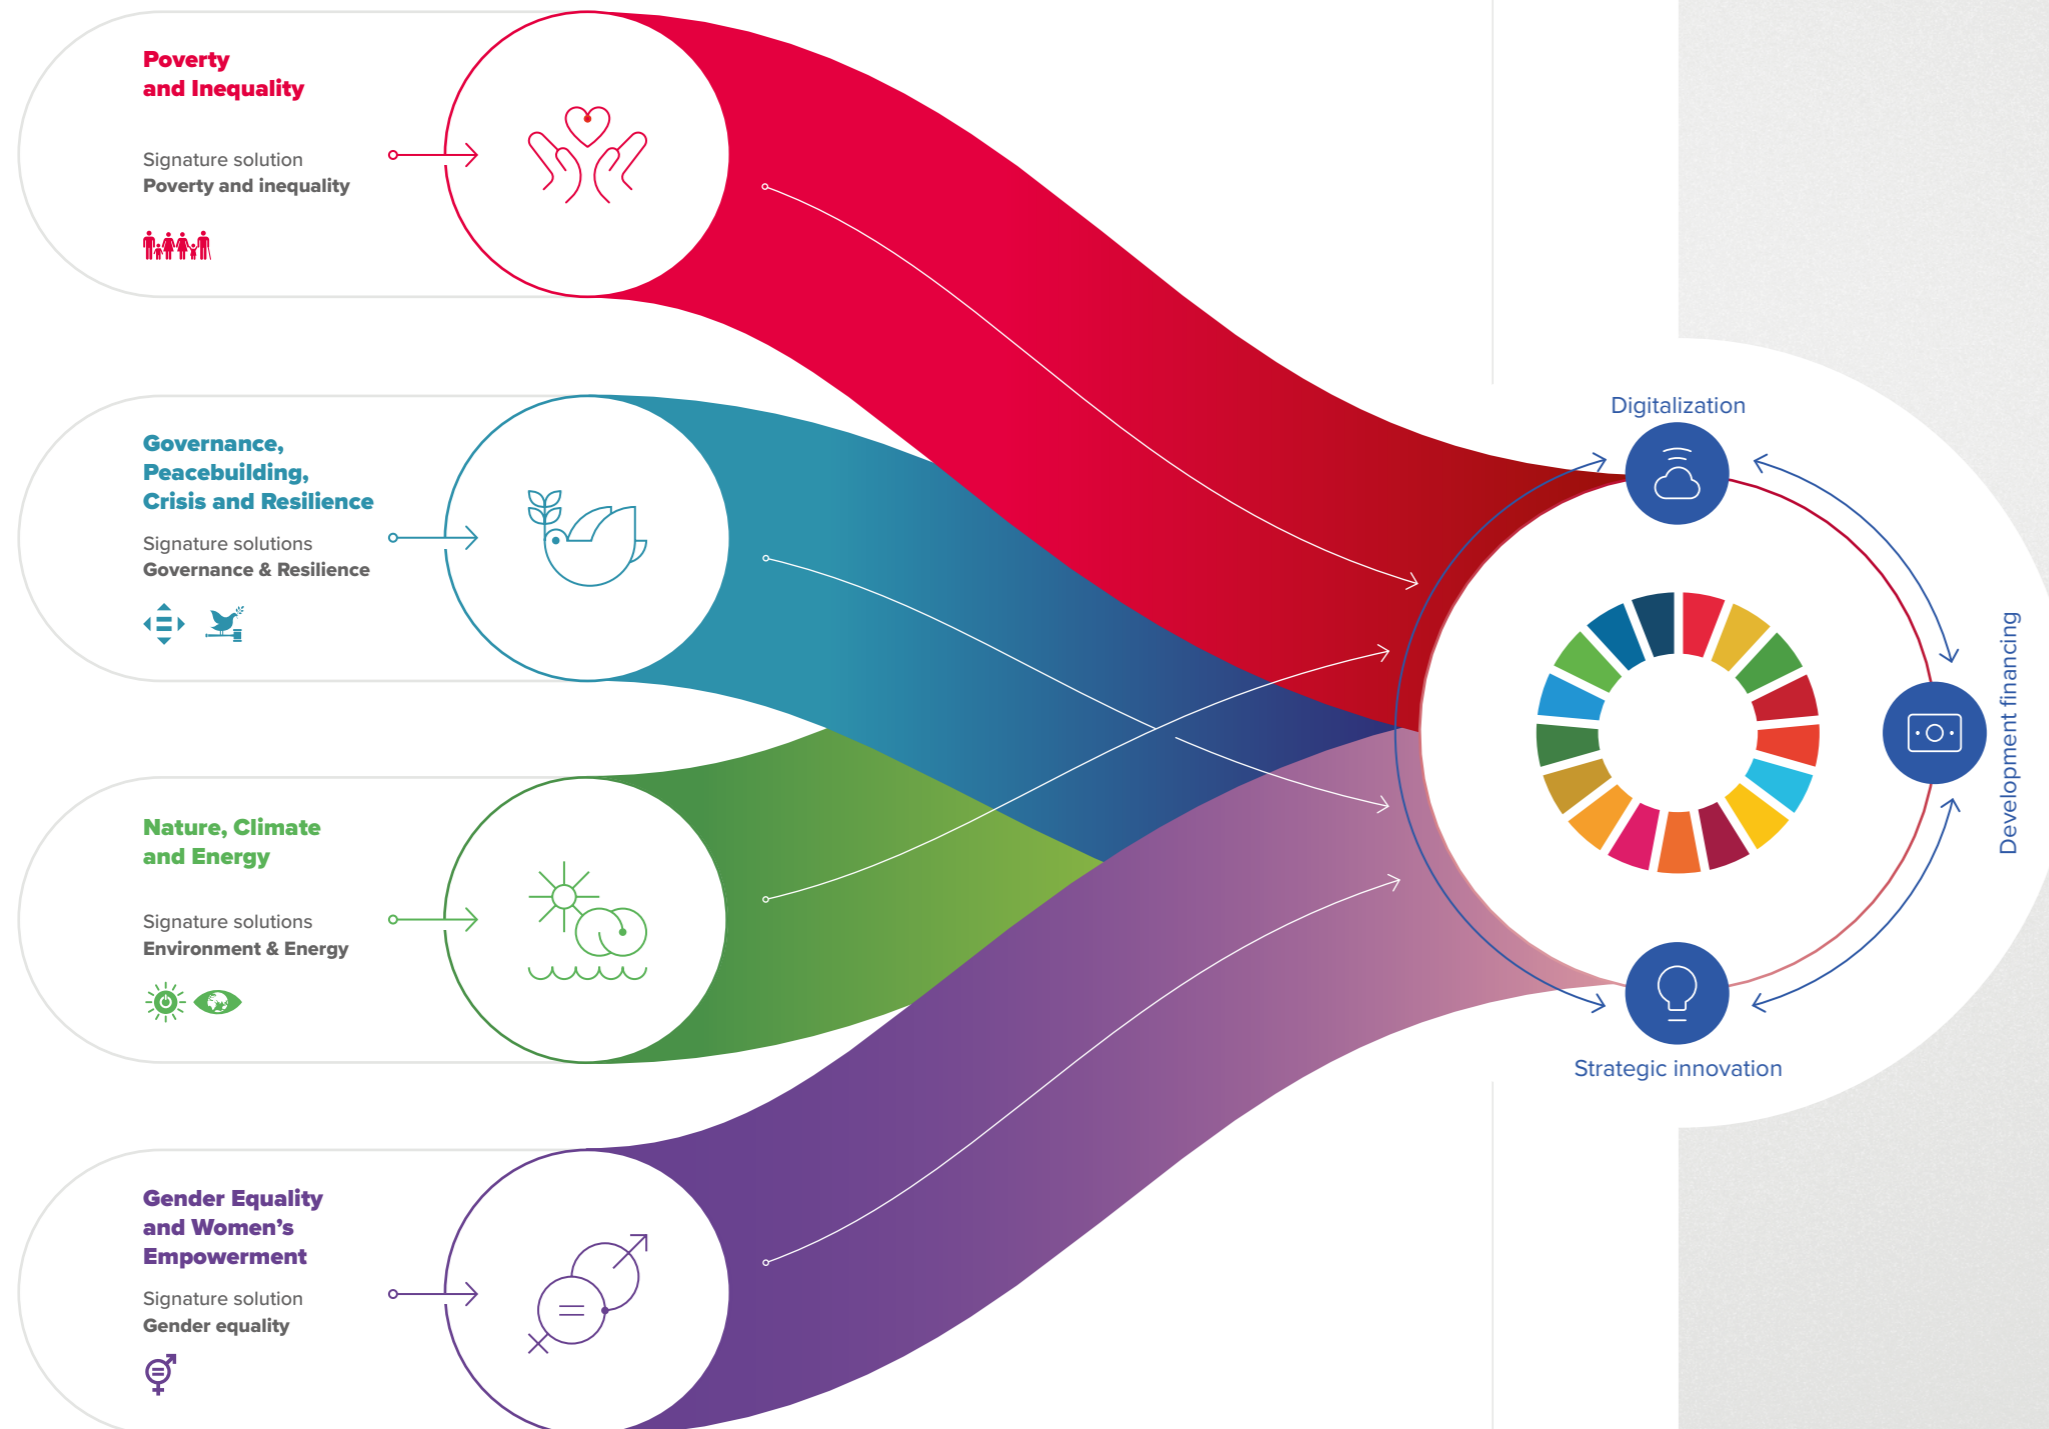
Poverty and Inequality

Signature solution
Poverty and inequality

Governance, Peacebuilding, Crisis and Resilience

Signature solutions
Governance & Resilience

Nature, Climate and Energy

Signature solutions
Environment & Energy

Gender Equality and Women's Empowerment

Signature solution
Gender equality

Digitalization

Development financing

Strategic innovation